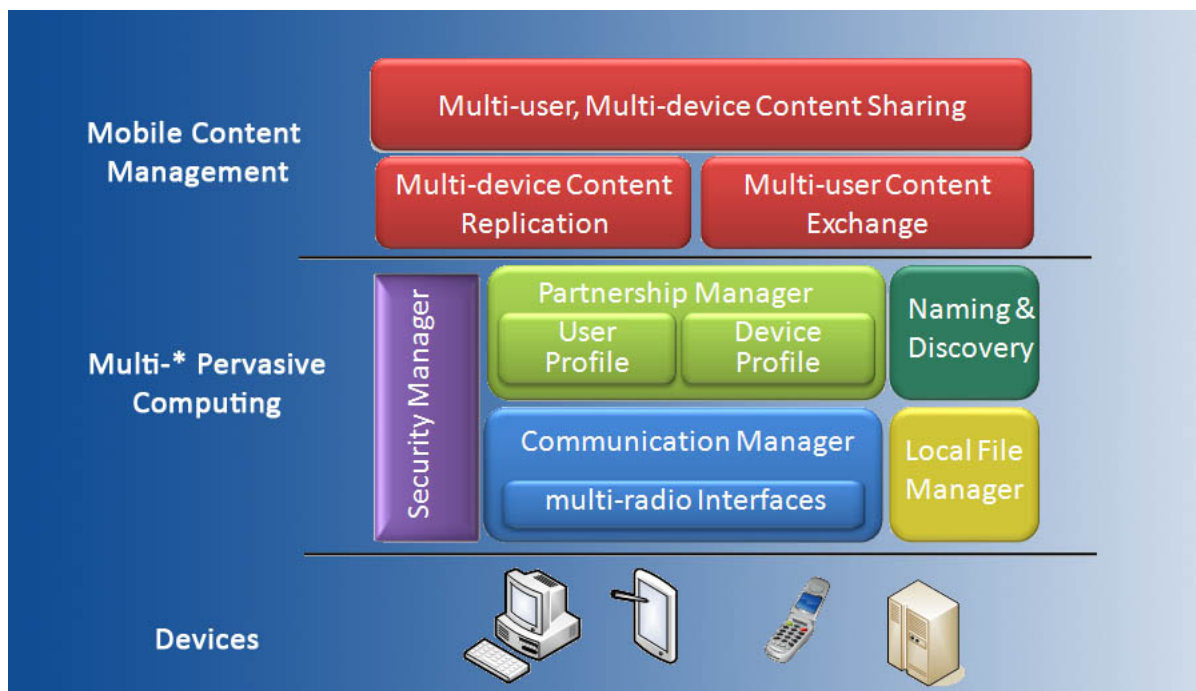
Mobile Content Management

Multi-user, Multi-device Content Sharing

Multi-device Content Replication

Multi-user Content Exchange

Multi-* Pervasive Computing

Security Manager

Partnership Manager

User Profile

Device Profile

Naming & Discovery

Communication Manager

multi-radio Interfaces

Local File Manager

Devices